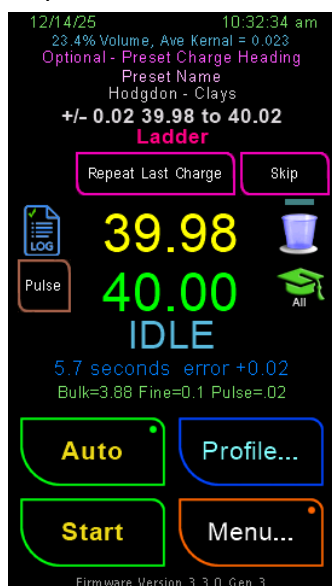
12/14/25 10:32:34 am
23.4% Volume, Ave Kernal = 0.023
Optional - Preset Charge Heading
Preset Name
Hodgdon - Clays
+/- 0.02 39.98 to 40.02
Ladder

Repeat Last Charge
Skip

LOG
39.98
Pulse
40.00
All
IDLE
5.7 seconds error +0.02
Bulk=3.88 Fine=0.1 Pulse=.02

Auto
Profile...
Start
Menu...

Firmware Version 3.3.0 Gen 3